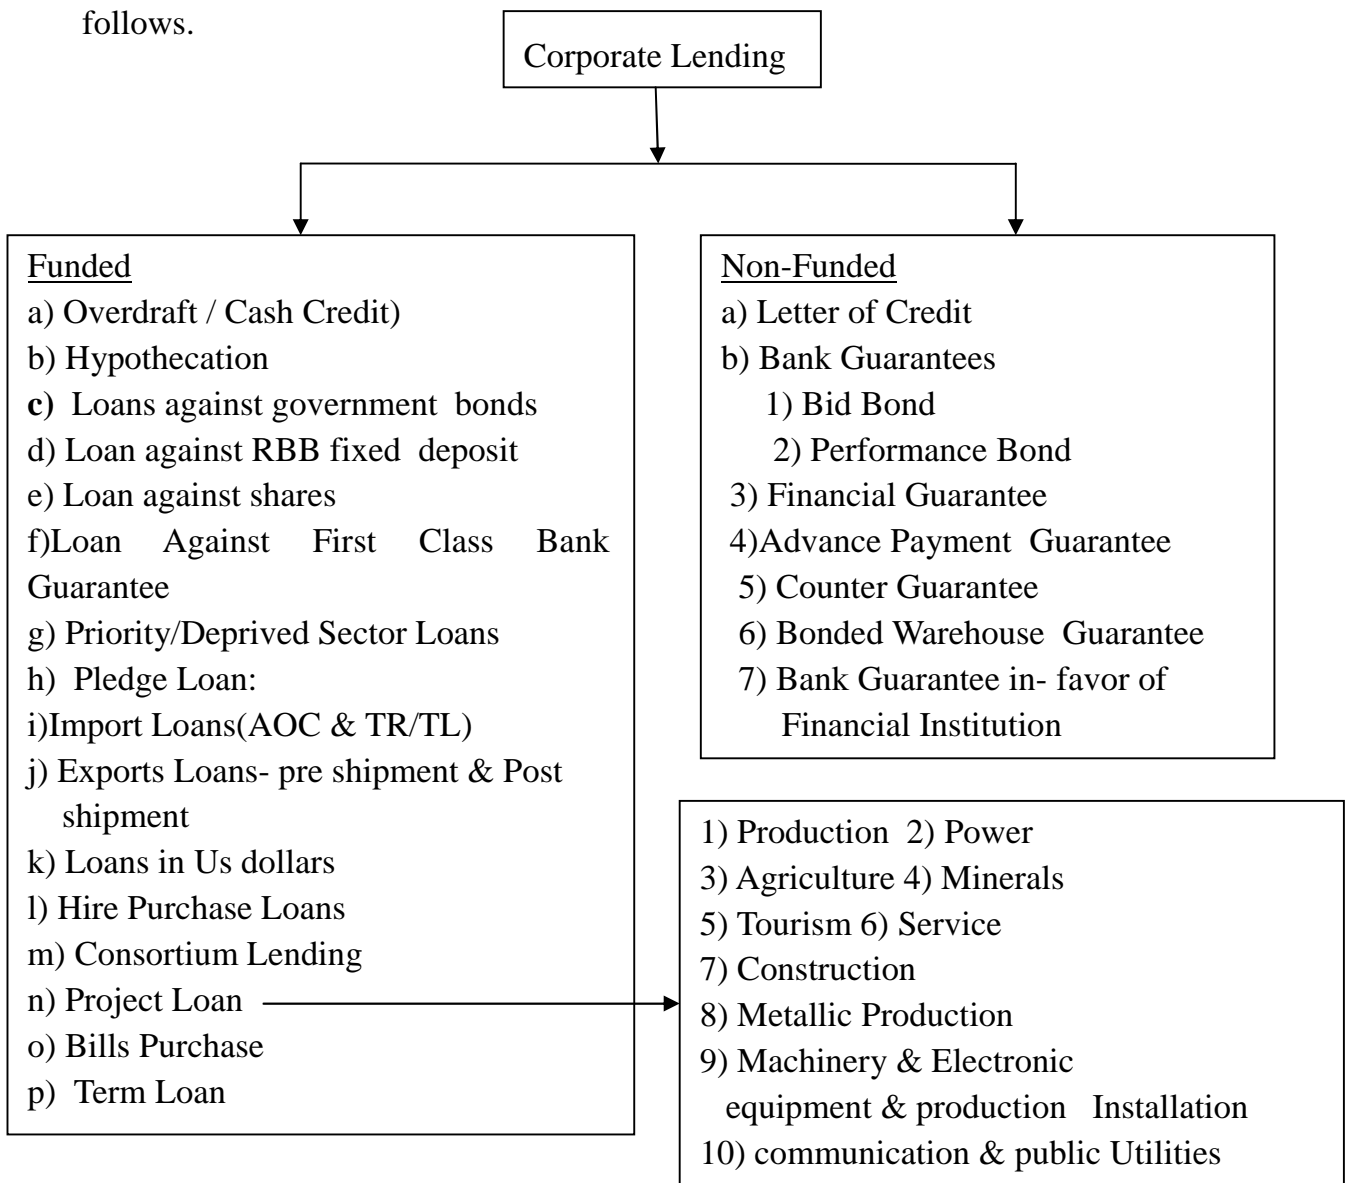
follows.

Corporate Lending

Funded
a) Overdraft / Cash Credit)
b) Hypothecation
c) Loans against government bonds
d) Loan against RBB fixed deposit
e) Loan against shares
f)Loan Against First Class Bank Guarantee
g) Priority/Deprived Sector Loans
h) Pledge Loan:
i)Import Loans(AOC & TR/TL)
j) Exports Loans- pre shipment & Post shipment
k) Loans in Us dollars
l) Hire Purchase Loans
m) Consortium Lending
n) Project Loan
o) Bills Purchase
p) Term Loan

Non-Funded
a) Letter of Credit
b) Bank Guarantees
1) Bid Bond
2) Performance Bond
3) Financial Guarantee
4)Advance Payment Guarantee
5) Counter Guarantee
6) Bonded Warehouse Guarantee
7) Bank Guarantee in- favor of Financial Institution

1) Production 2) Power
3) Agriculture 4) Minerals
5) Tourism 6) Service
7) Construction
8) Metallic Production
9) Machinery & Electronic equipment & production Installation
10) communication & public Utilities